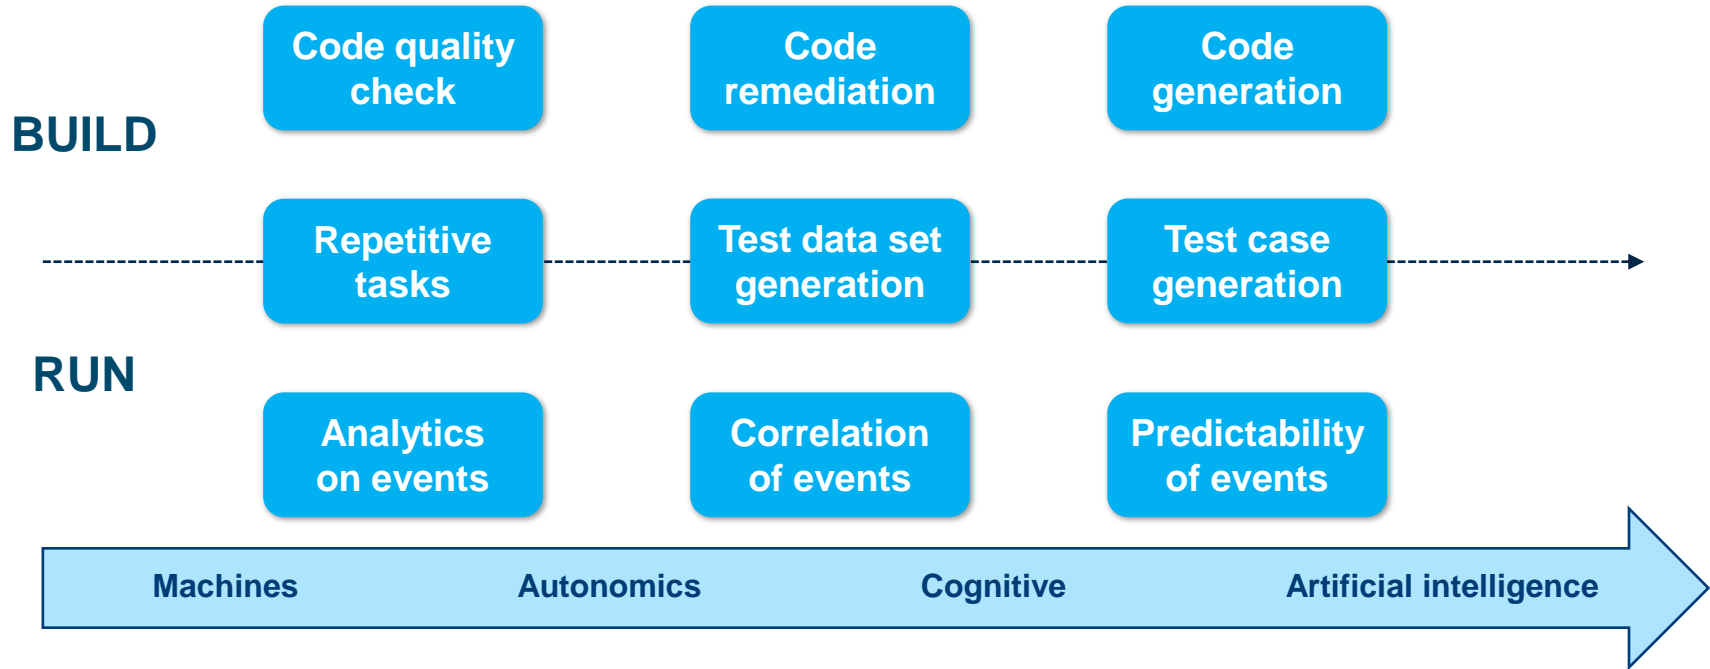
BUILD

Code quality check

Code remediation

Code generation

Repetitive tasks

Test data set generation

Test case generation

RUN

Analytics on events

Correlation of events

Predictability of events

Machines

Autonomics

Cognitive

Artificial intelligence